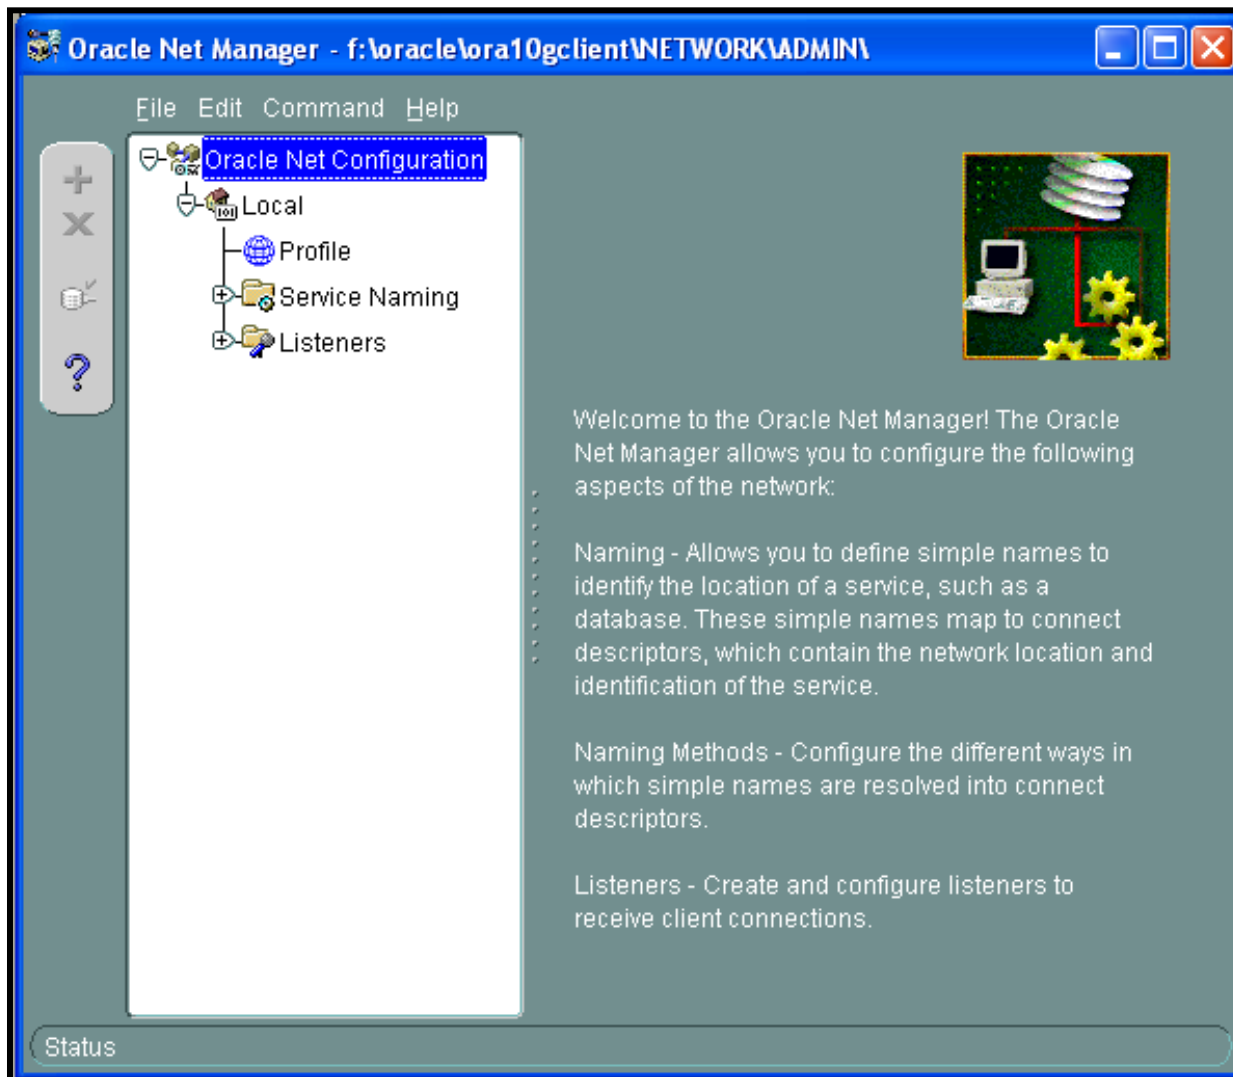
Oracle Net Manager - f:\oracle\ora10gclient\NETWORK\ADMIN\

File Edit Command Help

Oracle Net Configuration
Local
Profile
Service Naming
Listeners

Welcome to the Oracle Net Manager! The Oracle Net Manager allows you to configure the following aspects of the network:

Naming - Allows you to define simple names to identify the location of a service, such as a database. These simple names map to connect descriptors, which contain the network location and identification of the service.

Naming Methods - Configure the different ways in which simple names are resolved into connect descriptors.

Listeners - Create and configure listeners to receive client connections.

Status